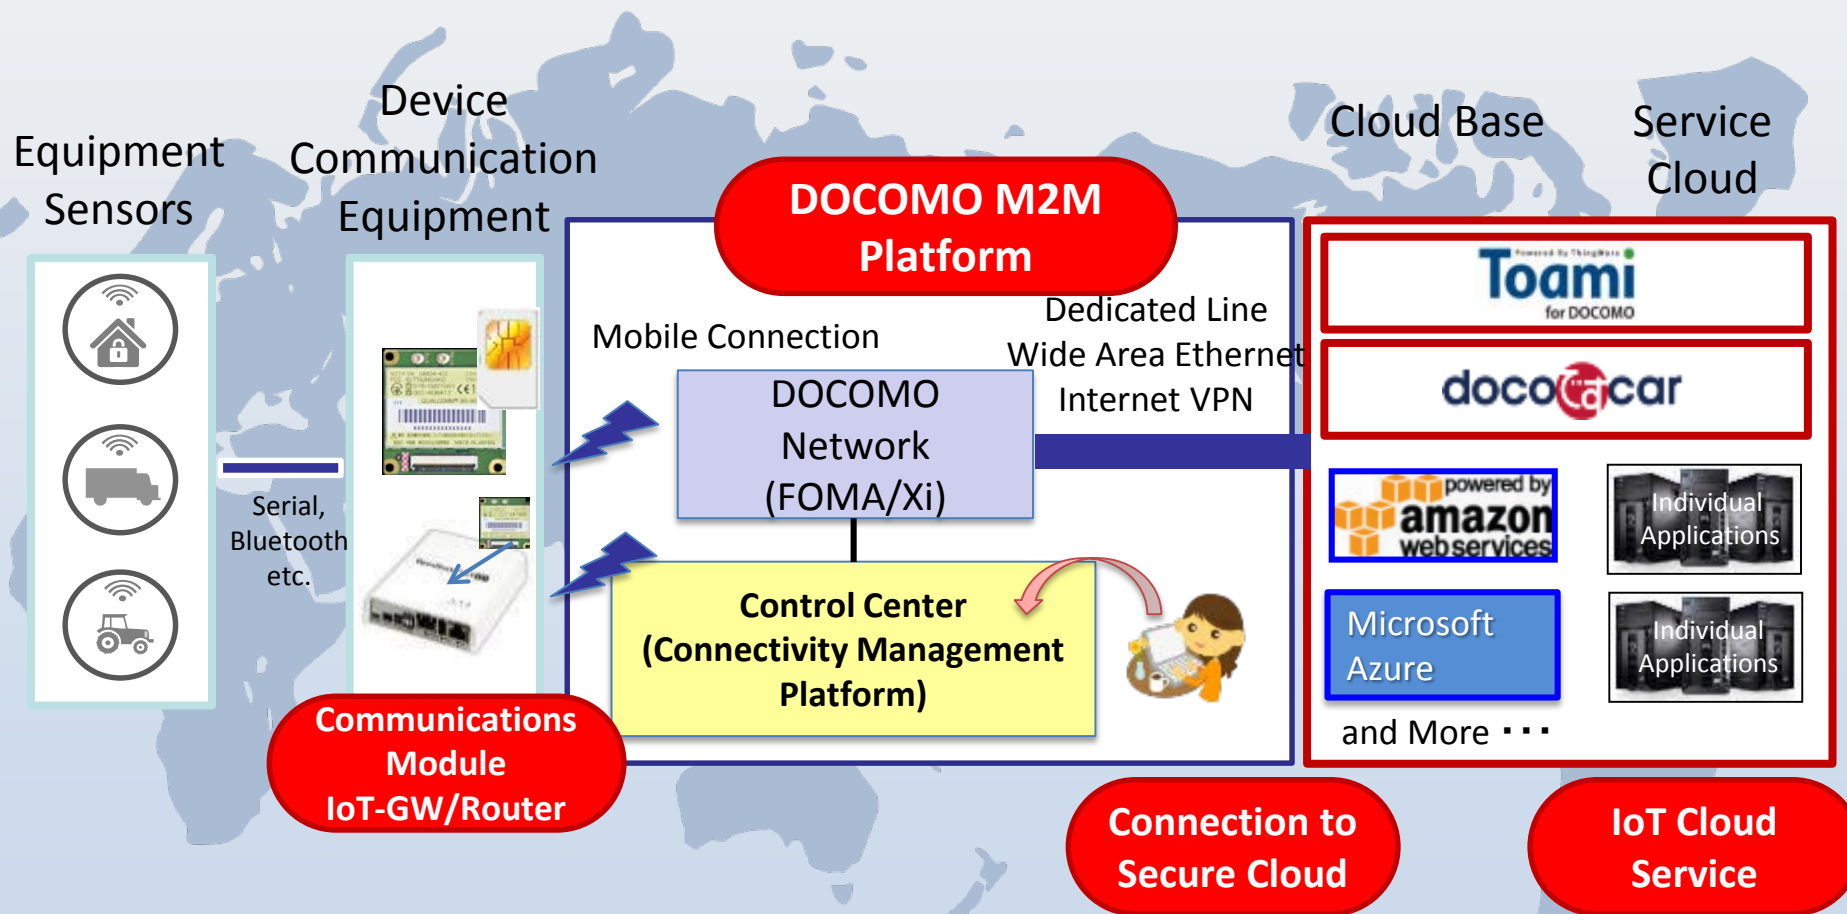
Equipment Sensors

Device Communication Equipment

DOCOMO M2M Platform

Cloud Base

Service Cloud

Mobile Connection

Dedicated Line
Wide Area Ethernet
Internet VPN

DOCOMO Network (FOMA/Xi)

Serial, Bluetooth etc.

Control Center (Connectivity Management Platform)

Toami for DOCOMO

docomo car

powered by amazon webservices

Individual Applications

Microsoft Azure

Individual Applications

and More ･･･

Communications Module IoT-GW/Router

Connection to Secure Cloud

IoT Cloud Service